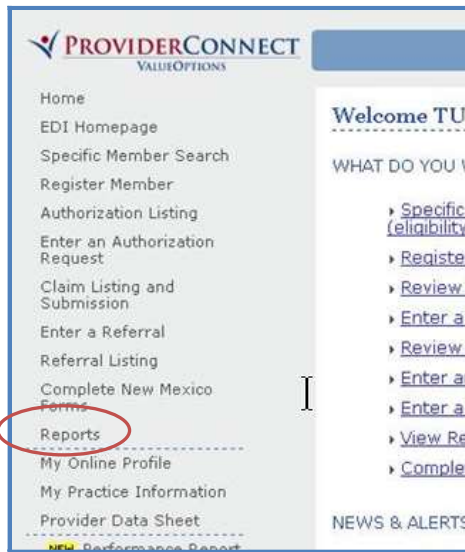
PROVIDERCONNECT
VALUEOPTIONS

Home
EDI Homepage
Specific Member Search
Register Member
Authorization Listing
Enter an Authorization Request
Claim Listing and Submission
Enter a Referral
Referral Listing
Complete New Mexico Forms
Reports
My Online Profile
My Practice Information
Provider Data Sheet
NEW Performance Report

Welcome TU

WHAT DO YOU W

Specific (eligibility
Registe
Review
Enter a
Review
Enter a
Enter a
View Re
Comple

NEWS & ALERTS